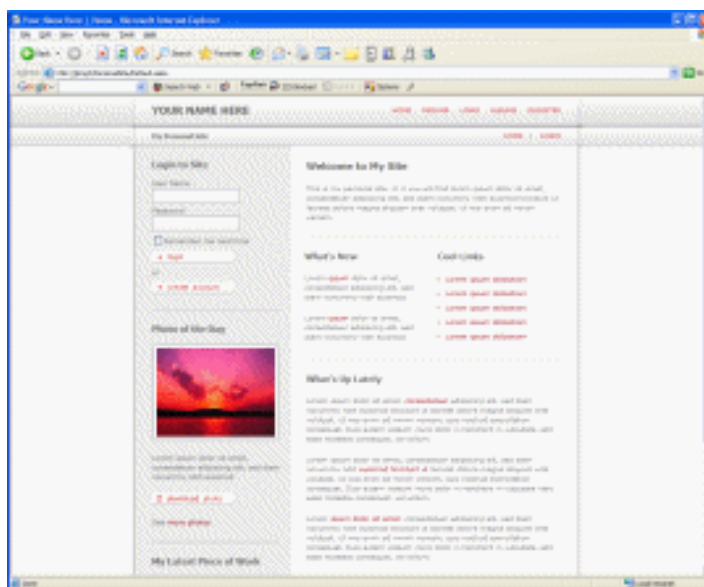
Your Name Here | Home - Microsoft Internet Explorer

File Edit View Favorites Tools Help

Back Search Favorites

Address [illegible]

Google

YOUR NAME HERE

HOME | RESUME | LINKS | ALBUMS | REGISTER

My Personal Site

LOGIN | LOGIN

Login to Site

User Name

Password

Remember me next time

» login

or

» create account

Welcome to My Site

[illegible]

What's New

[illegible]

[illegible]

Cool Links

» Lorem ipsum dolorsit

» Lorem ipsum dolorsit

» Lorem ipsum dolorsit

» Lorem ipsum dolorsit

» Lorem ipsum dolorsit

Photo of the Day

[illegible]

» download photo

See more photos

My Latest Piece of Work

What's Up Lately

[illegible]

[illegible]

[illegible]

Done

Local intranet